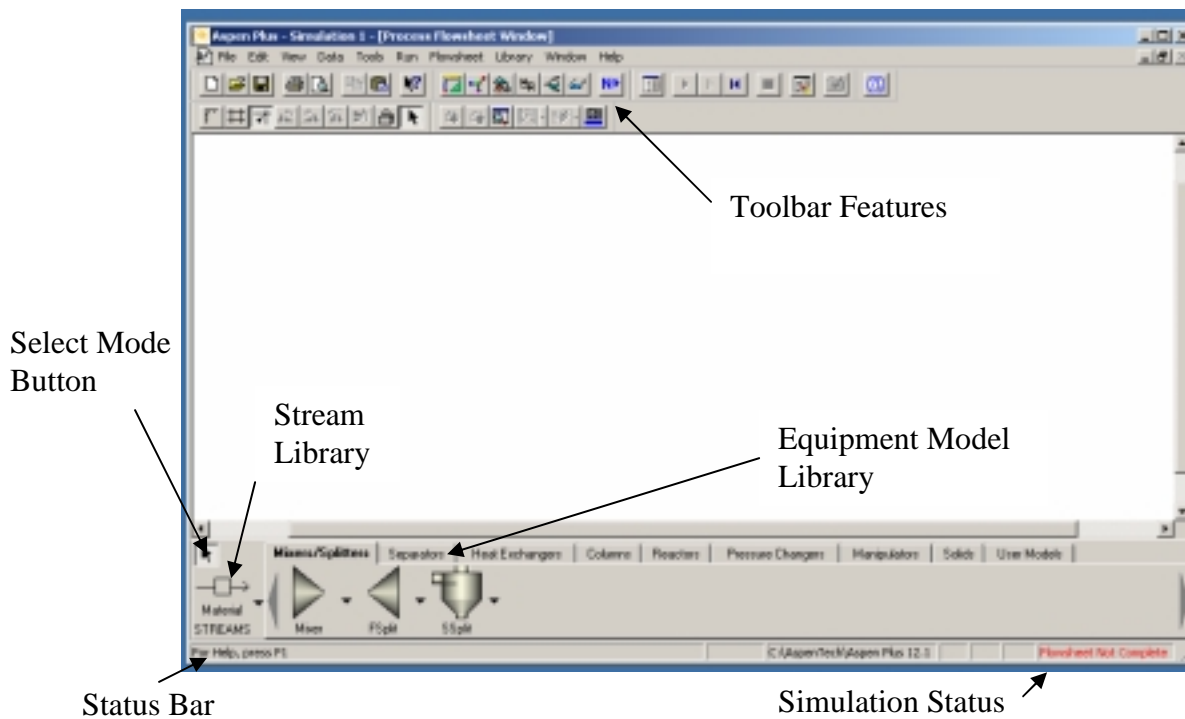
Aspen Plus - Simulation 1 - [Process Flowsheet Window]

File Edit View Data Tools Run Flowsheet Library Window Help

Toolbar Features

Select Mode Button

Stream Library

Equipment Model Library

Mixers/Splitters | Separators | Heat Exchangers | Columns | Reactors | Pressure Changers | Manipulators | Solids | User Models

Material STREAMS

Mixer FSplit SSplit

For Help, press F1 C:\AspenTech\Aspen Plus 12.1 Flowsheet Not Complete

Status Bar

Simulation Status